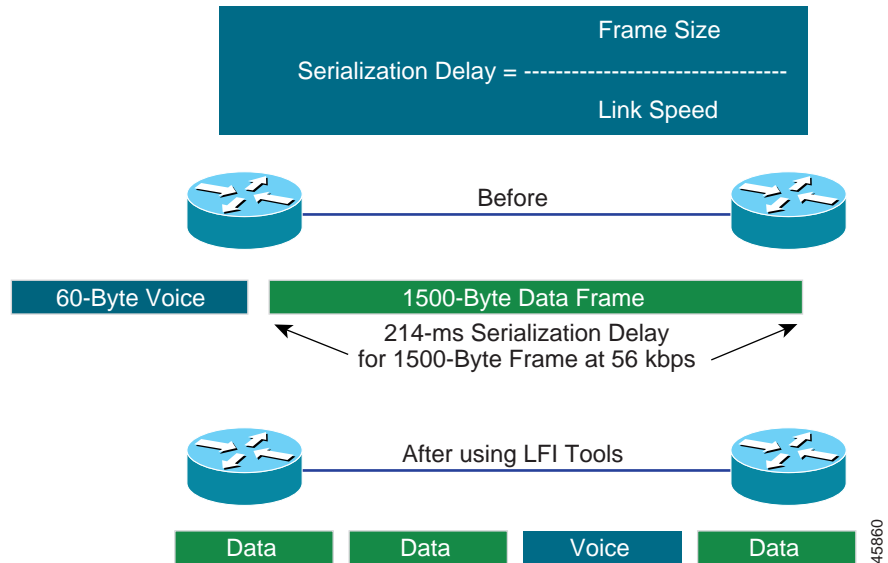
Serialization Delay = $\frac{\text{Frame Size}}{\text{Link Speed}}$

Before

60-Byte Voice

1500-Byte Data Frame

214-ms Serialization Delay for 1500-Byte Frame at 56 kbps

After using LFI Tools

Data

Data

Voice

Data

45860